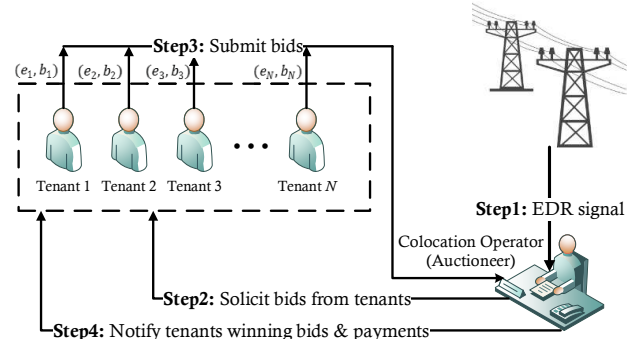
**Step3:** Submit bids

$(e_1, b_1)$ $(e_2, b_2)$ $(e_3, b_3)$ $(e_N, b_N)$

Tenant 1 Tenant 2 Tenant 3 ... Tenant $N$

**Step1:** EDR signal

Colocation Operator (Auctioneer)

**Step2:** Solicit bids from tenants

**Step4:** Notify tenants winning bids & payments